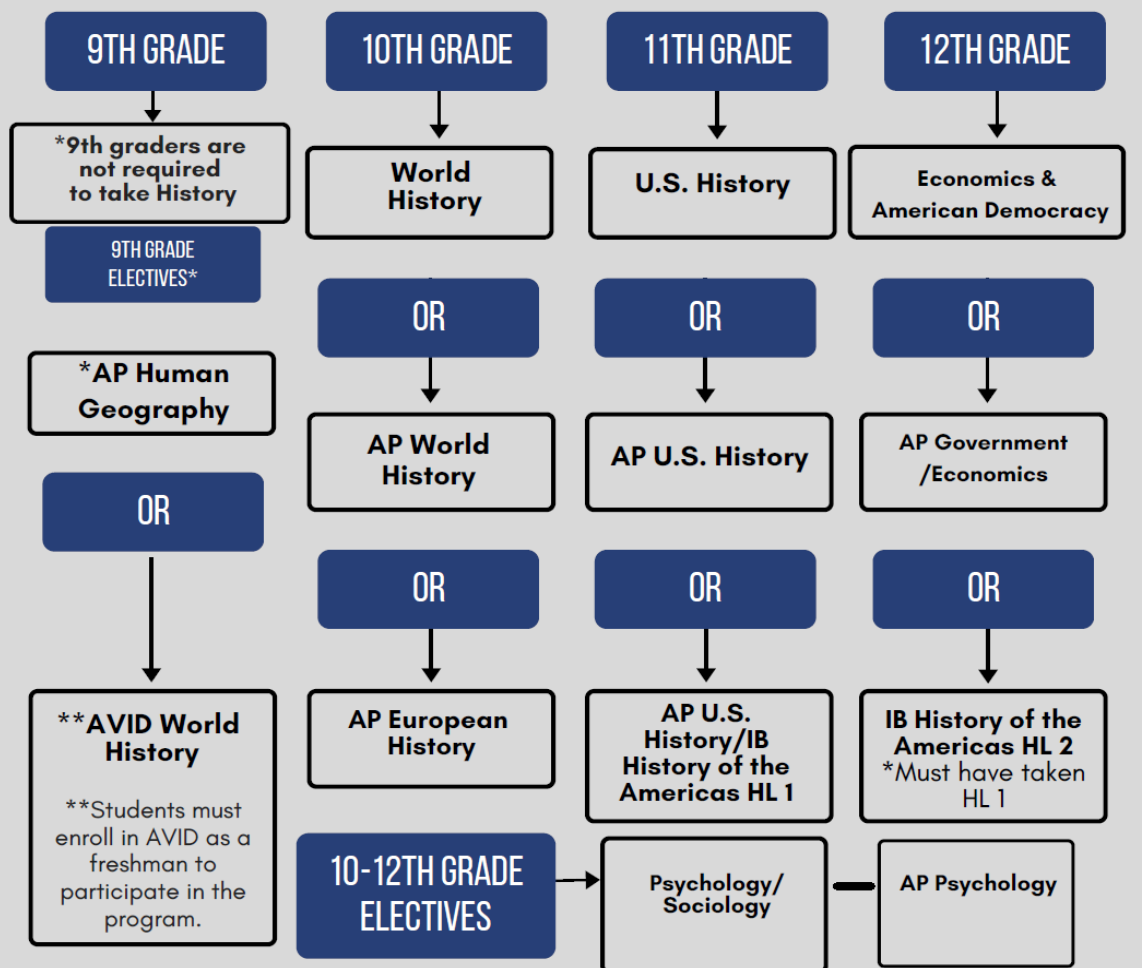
9TH GRADE

*9th graders are not required to take History

9TH GRADE ELECTIVES*

*AP Human Geography

OR

**AVID World History

**Students must enroll in AVID as a freshman to participate in the program.

10TH GRADE

World History

OR

AP World History

OR

AP European History

11TH GRADE

U.S. History

OR

AP U.S. History

OR

AP U.S. History/IB History of the Americas HL 1

12TH GRADE

Economics & American Democracy

OR

AP Government /Economics

OR

IB History of the Americas HL 2
*Must have taken HL 1

10-12TH GRADE ELECTIVES

Psychology/ Sociology

AP Psychology